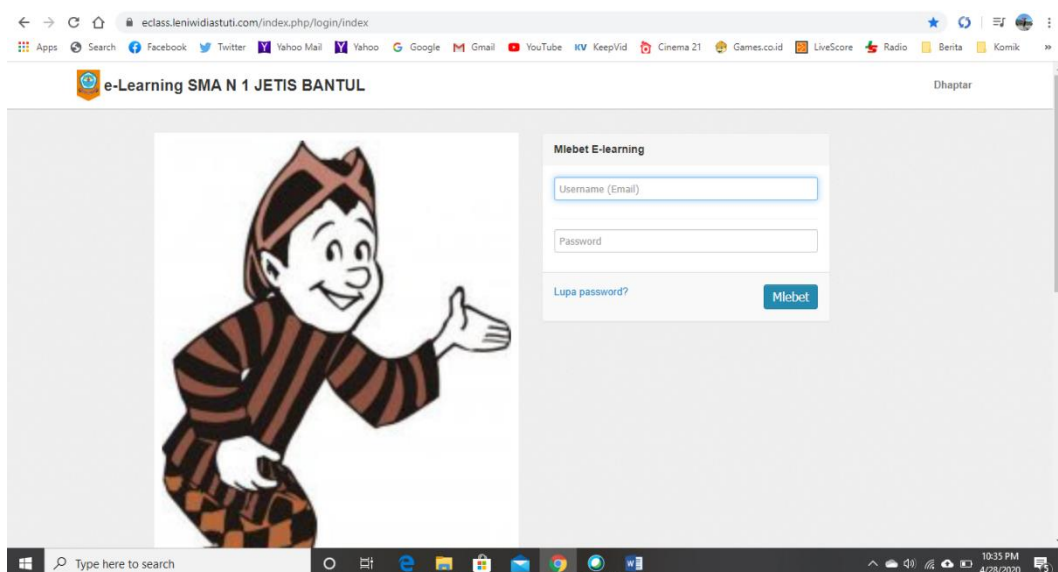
eclass.leniwidiastuti.com/index.php/login/index

Apps Search Facebook Twitter Yahoo Mail Yahoo Google Gmail YouTube KeepVid Cinema 21 Games.co.id LiveScore Radio Berita Komik

e-Learning SMA N 1 JETIS BANTUL

Dhaptar

Mlebet E-learning

Username (Email)

Password

Lupa password?

Mlebet

Type here to search

10:35 PM
4/28/2020